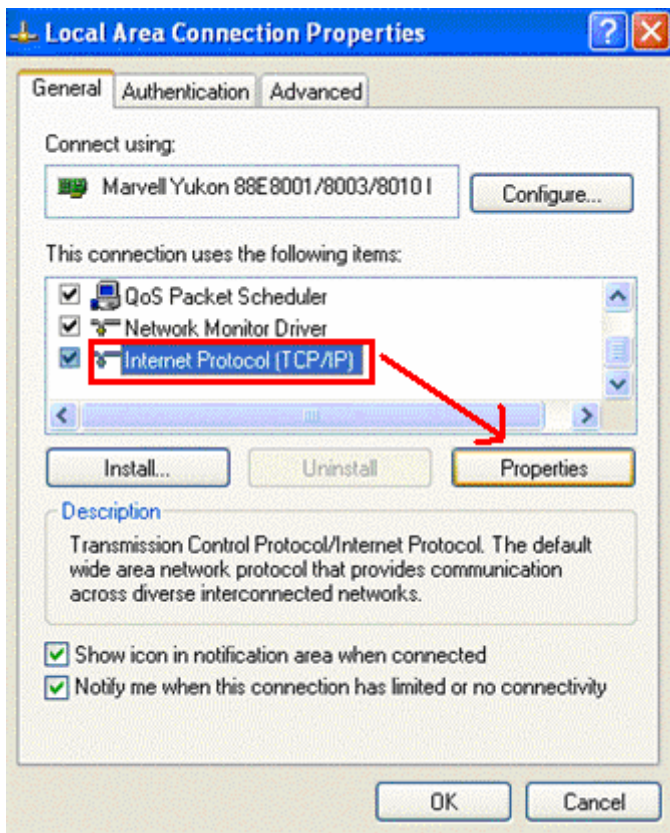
Local Area Connection Properties

General | Authentication | Advanced

Connect using:

Marvell Yukon 88E8001/8003/8010 I

Configure...

This connection uses the following items:

QoS Packet Scheduler
Network Monitor Driver
Internet Protocol (TCP/IP)

Install...
Uninstall
Properties

Description

Transmission Control Protocol/Internet Protocol. The default wide area network protocol that provides communication across diverse interconnected networks.

Show icon in notification area when connected
Notify me when this connection has limited or no connectivity

OK
Cancel